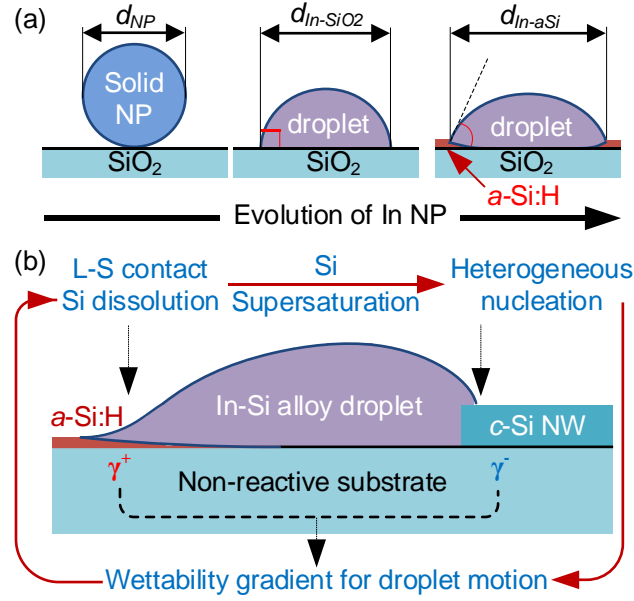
(a)

$d_{NP}$

Solid NP

SiO$_2$

$d_{In\text{-}SiO2}$

droplet

SiO$_2$

$d_{In\text{-}aSi}$

droplet

SiO$_2$

*a*-Si:H

Evolution of In NP

(b)

L-S contact
Si dissolution

Si
Supersaturation

Heterogeneous
nucleation

*a*-Si:H

In-Si alloy droplet

*c*-Si NW

$\gamma^{+}$

Non-reactive substrate

$\gamma^{-}$

Wettability gradient for droplet motion